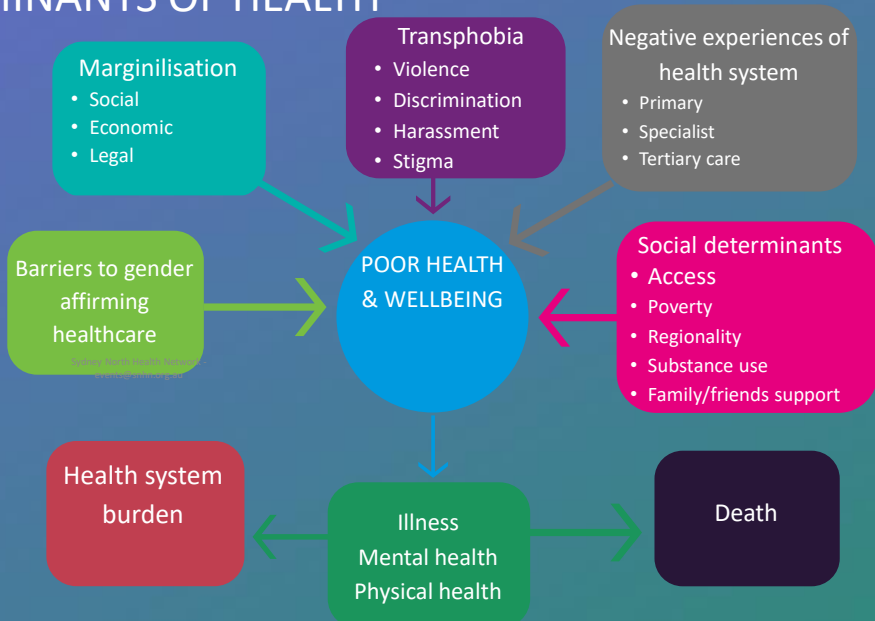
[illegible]INANTS OF HEALTH

Marginilisation
• Social
• Economic
• Legal

Transphobia
• Violence
• Discrimination
• Harassment
• Stigma

Negative experiences of health system
• Primary
• Specialist
• Tertiary care

Barriers to gender affirming healthcare

Sydney North Health Network
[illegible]

POOR HEALTH & WELLBEING

Social determinants
• Access
• Poverty
• Regionality
• Substance use
• Family/friends support

Health system burden

Illness
Mental health
Physical health

Death